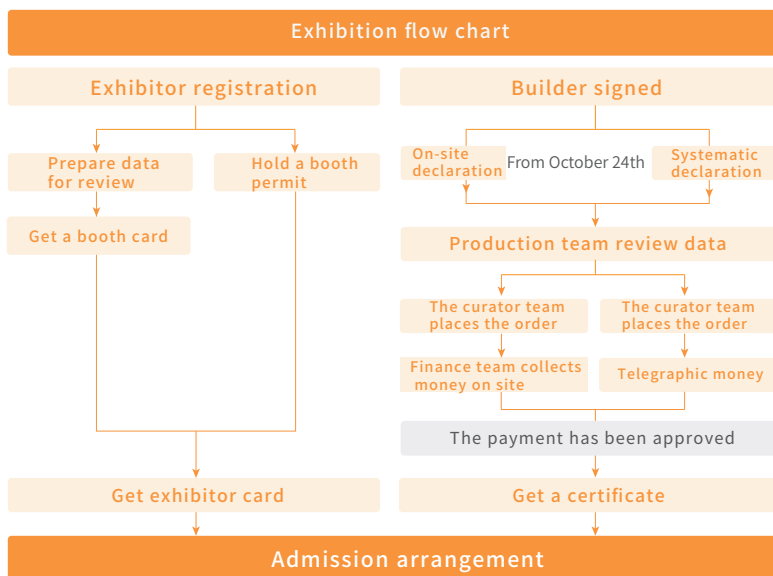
Exhibition flow chart

Exhibitor registration

Prepare data for review

Hold a booth permit

Get a booth card

Get exhibitor card

Builder signed

On-site declaration

From October 24th

Systematic declaration

Production team review data

The curator team places the order

The curator team places the order

Finance team collects money on site

Telegraphic money

The payment has been approved

Get a certificate

Admission arrangement